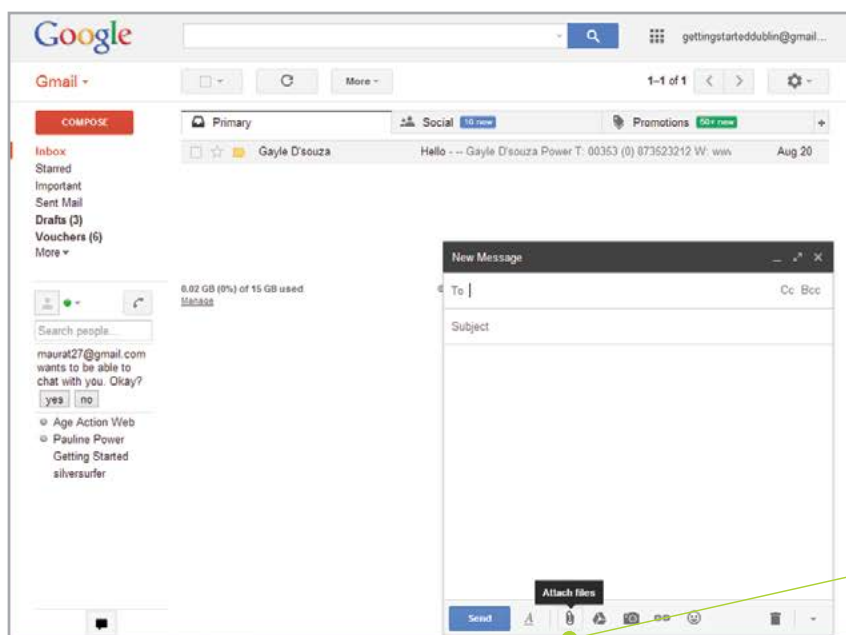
Google

gettingstarteddublin@gmail...

Gmail

More

1–1 of 1

COMPOSE

Primary

Social 10 new

Promotions 50+ new

Inbox
Starred
Important
Sent Mail
Drafts (3)
Vouchers (6)
More

Gayle D'souza

Hello - -- Gayle D'souza Power T: 00353 (0) 873523212 W: www

Aug 20

0.02 GB (0%) of 15 GB used
Manage

Search people...

maurat27@gmail.com wants to be able to chat with you. Okay?

yes no

Age Action Web
Pauline Power
Getting Started
silversurfer

New Message

To

Cc Bcc

Subject

Attach files

Send